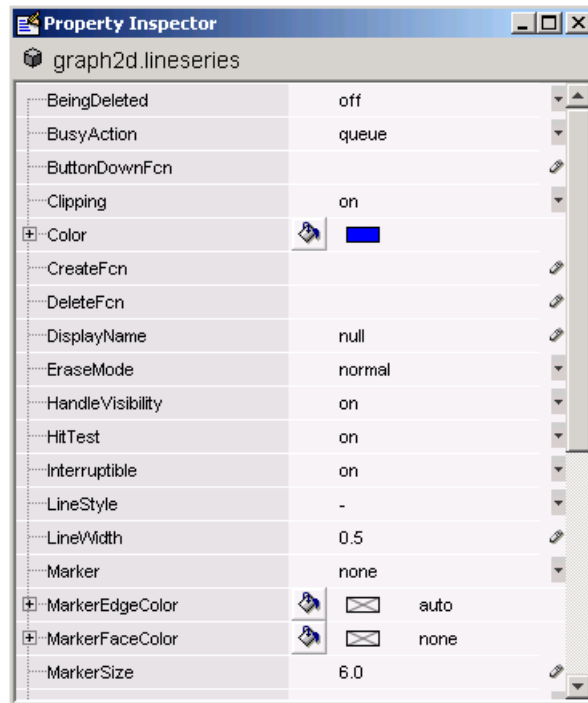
Property Inspector

graph2d.lineseries

| | |
|---|---|
| BeingDeleted | off |
| BusyAction | queue |
| ButtonDownFcn | |
| Clipping | on |
| Color | |
| CreateFcn | |
| DeleteFcn | |
| DisplayName | null |
| EraseMode | normal |
| HandleVisibility | on |
| HitTest | on |
| Interruptible | on |
| LineStyle | - |
| LineWidth | 0.5 |
| Marker | none |
| MarkerEdgeColor | auto |
| MarkerFaceColor | none |
| MarkerSize | 6.0 |